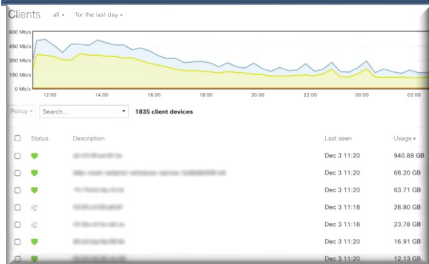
Clients all ▾ for the last day ▾

600 Mb/s
450 Mb/s
300 Mb/s
150 Mb/s
0 Mb/s

12:00 14:00 16:00 18:00 20:00 22:00 00:00 02:00

Policy ▾ Search... ▾ 1835 client devices

| | Status | Description | Last seen | Usage ▾ |
|---|---|---|---|---|
| ☐ | | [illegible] | Dec 3 11:20 | 940.88 GB |
| ☐ | | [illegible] | Dec 3 11:20 | 68.20 GB |
| ☐ | | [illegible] | Dec 3 11:20 | 63.71 GB |
| ☐ | | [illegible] | Dec 3 11:18 | 28.80 GB |
| ☐ | | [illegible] | Dec 3 11:18 | 23.78 GB |
| ☐ | | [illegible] | Dec 3 11:20 | 16.91 GB |
| ☐ | | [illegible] | Dec 3 11:20 | 12.13 GB |